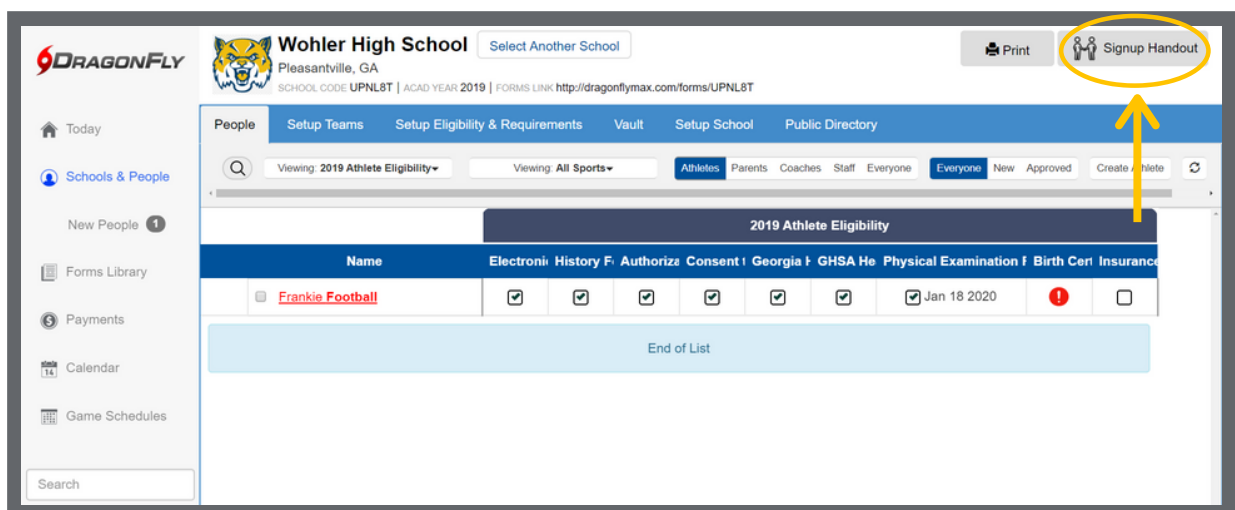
DRAGONFLY

Wohler High School
Select Another School
Pleasantville, GA
SCHOOL CODE UPNL8T | ACAD YEAR 2019 | FORMS LINK http://dragonflymax.com/forms/UPNL8T

Print
Signup Handout

Today
Schools & People
New People 1
Forms Library
Payments
Calendar
Game Schedules
Search

People | Setup Teams | Setup Eligibility & Requirements | Vault | Setup School | Public Directory

Viewing: 2019 Athlete Eligibility
Viewing: All Sports
Athletes Parents Coaches Staff Everyone
Everyone New Approved
Create Athlete

2019 Athlete Eligibility

| Name | Electroni | History F | Authoriza | Consent | Georgia H | GHSA He | Physical Examination F | Birth Cert | Insurance |
|---|---|---|---|---|---|---|---|---|---|
| Frankie Football | ☑ | ☑ | ☑ | ☑ | ☑ | ☑ | ☑ Jan 18 2020 | ! | ☐ |

End of List